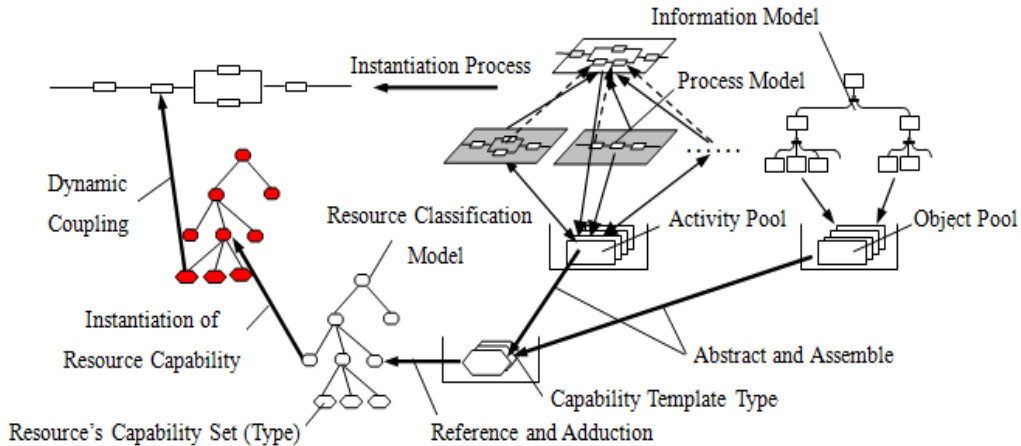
Information Model

Instantiation Process

Process Model

Dynamic Coupling

Resource Classification Model

Activity Pool

Object Pool

Instantiation of Resource Capability

Abstract and Assemble

Capability Template Type

Resource's Capability Set (Type)

Reference and Adduction